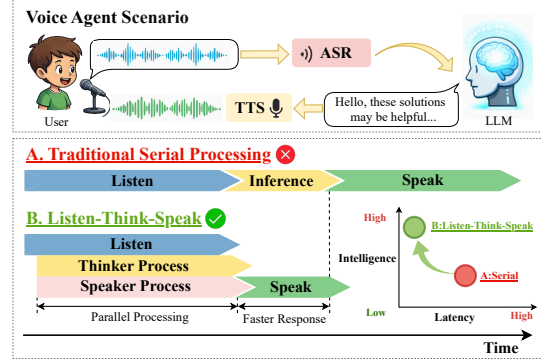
Voice Agent Scenario

ASR

LLM

User

TTS

Hello, these solutions may be helpful...

A. Traditional Serial Processing

Listen

Inference

Speak

B. Listen-Think-Speak

Listen

Thinker Process

Speaker Process

Speak

Parallel Processing

Faster Response

High

Intelligence

Low

B:Listen-Think-Speak

A:Serial

Latency

High

Time